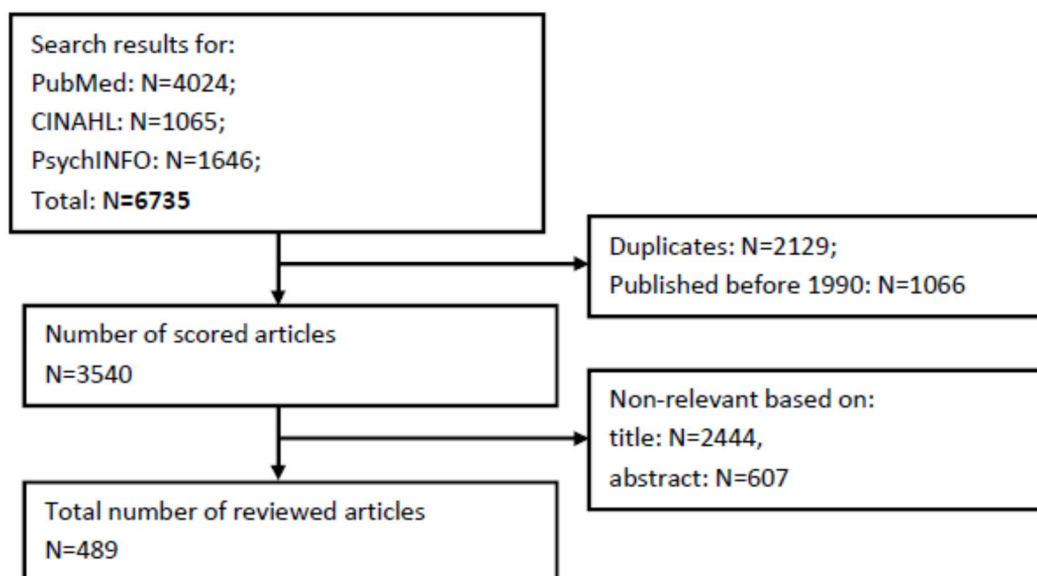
Search results for:
PubMed: N=4024;
CINAHL: N=1065;
PsychINFO: N=1646;
Total: N=6735

Duplicates: N=2129;
Published before 1990: N=1066

Number of scored articles
N=3540

Non-relevant based on:
title: N=2444,
abstract: N=607

Total number of reviewed articles
N=489